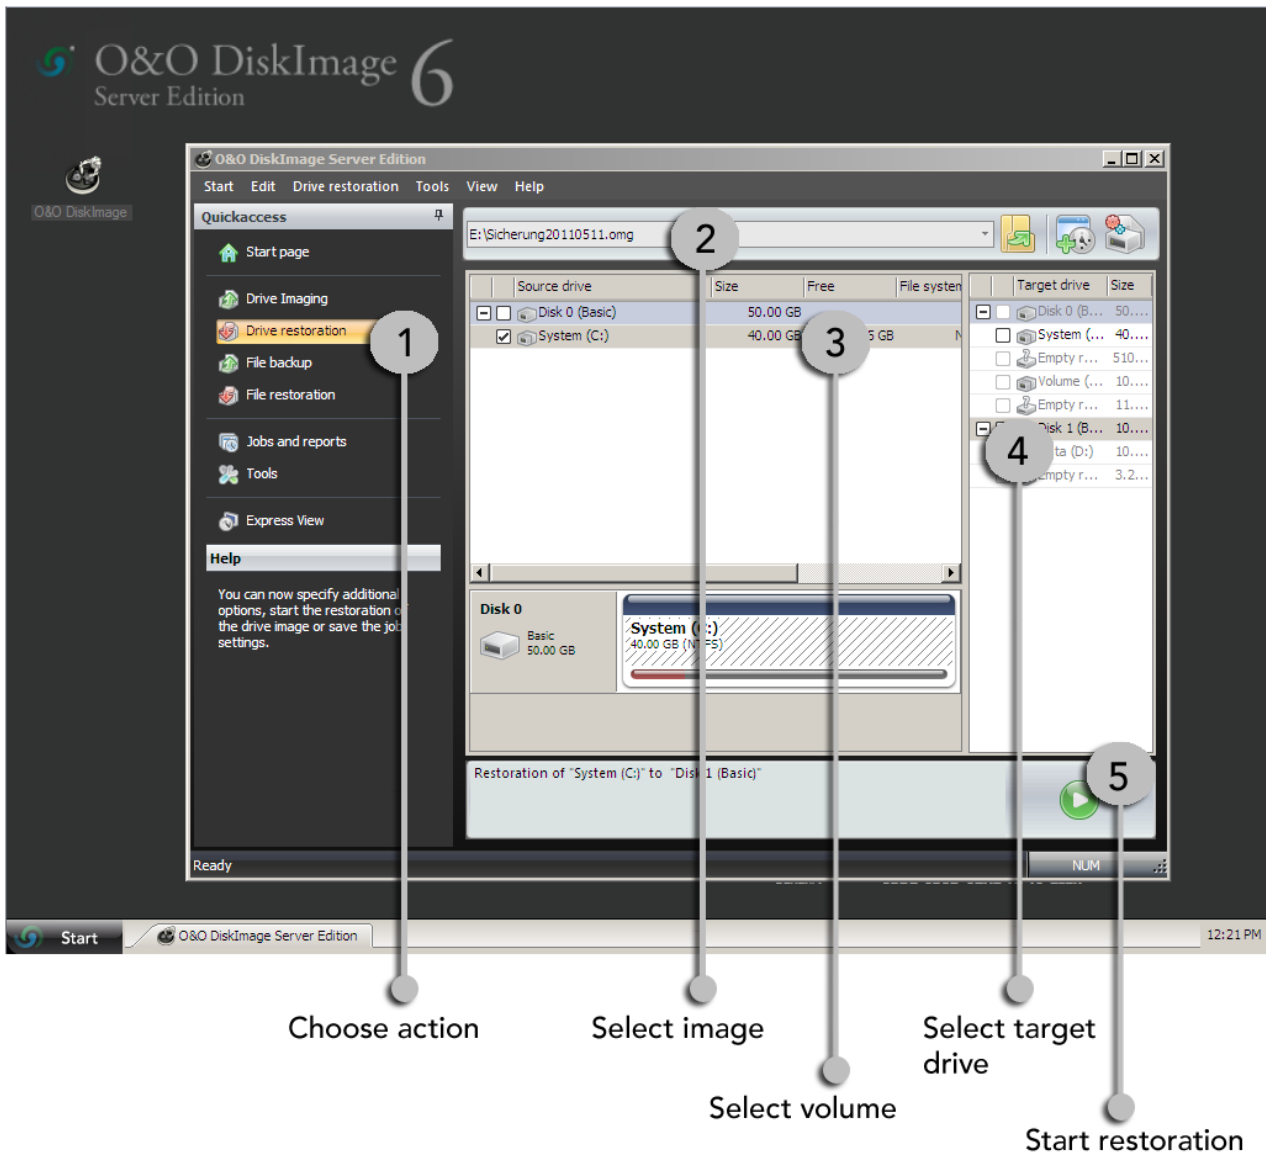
O&O DiskImage 6
Server Edition

O&O DiskImage

O&O DiskImage Server Edition

Start Edit Drive restoration Tools View Help

Quickaccess

Start page

Drive Imaging

Drive restoration

File backup

File restoration

Jobs and reports

Tools

Express View

Help

You can now specify additional options, start the restoration o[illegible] the drive image or save the jo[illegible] settings.

E:\Sicherung20110511.omg

| Source drive | Size | Free | File system |
|---|---|---|---|
| Disk 0 (Basic) | 50.00 GB | | |
| System (C:) | 40.00 GB | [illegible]5 GB | N |

| Target drive | Size |
|---|---|
| Disk 0 (B... | 50.... |
| System (... | 40.... |
| Empty r... | 510.... |
| Volume (... | 10.... |
| Empty r... | 11.... |
| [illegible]isk 1 (B... | 10.... |
| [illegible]ta (D:) | 10.... |
| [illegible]mpty r... | 3.2... |

Disk 0
Basic
50.00 GB

System ([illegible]:)
40.00 GB (N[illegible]FS)

Restoration of "System (C:)" to "Dis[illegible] 1 (Basic)"

Ready

NUM

Start

O&O DiskImage Server Edition

12:21 PM

1
2
3
4
5

Choose action

Select image

Select volume

Select target drive

Start restoration